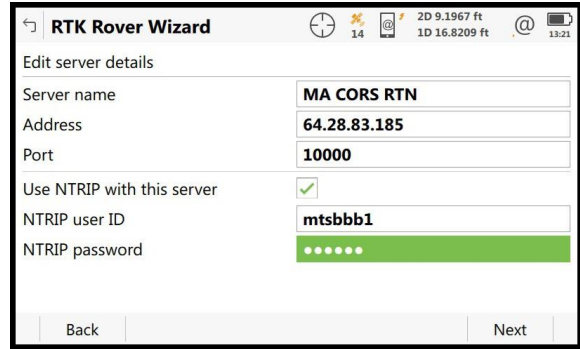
RTK Rover Wizard

14

2D 9.1967 ft
1D 16.8209 ft

13:21

Edit server details

Server name MA CORS RTN

Address 64.28.83.185

Port 10000

Use NTRIP with this server ✓

NTRIP user ID mtsbbb1

NTRIP password ●●●●●●

Back

Next